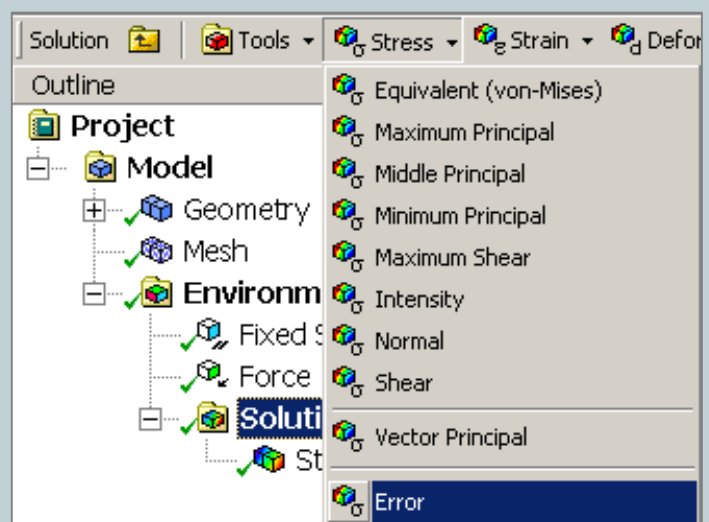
Solution | Tools ▾ | Stress ▾ | Strain ▾ | Defor

Outline

Project
Model
Geometry
Mesh
Environm
Fixed S
Force
Soluti
St

Equivalent (von-Mises)
Maximum Principal
Middle Principal
Minimum Principal
Maximum Shear
Intensity
Normal
Shear
Vector Principal
Error